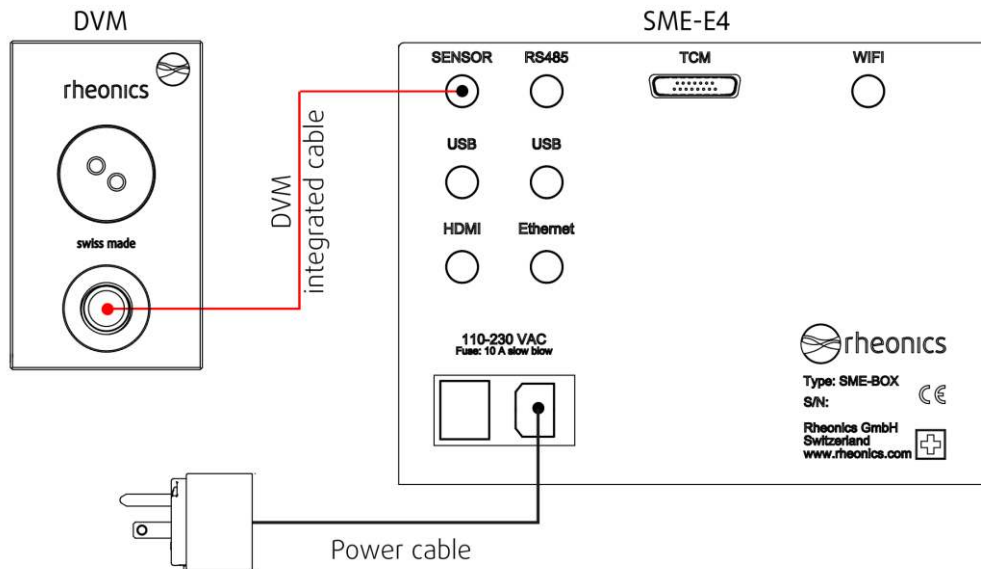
DVM

rheonics

swiss made

DVM
integrated cable

SME-E4

SENSOR RS485 TCM WIFI

USB USB

HDMI Ethernet

110-230 VAC
Fuse: 10 A slow blow

rheonics

Type: SME-BOX
S/N:

CE

Rheonics GmbH
Switzerland
www.rheonics.com

Power cable